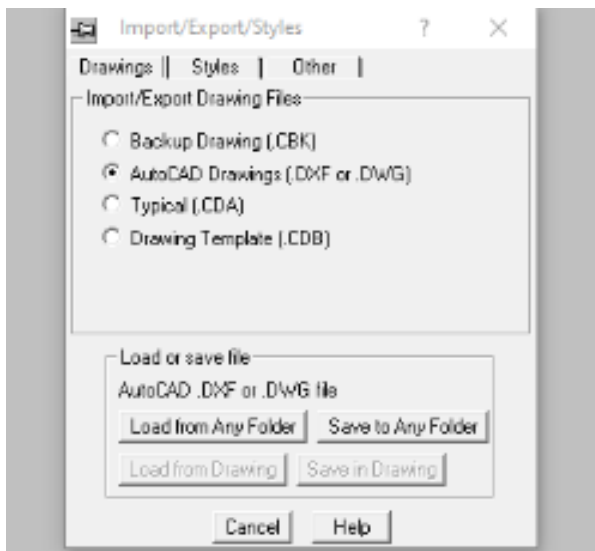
Import/Export/Styles ? ×

Drawings | Styles | Other |

Import/Export Drawing Files

Backup Drawing (.CBK)

AutoCAD Drawings (.DXF or .DWG)

Typical (.CDA)

Drawing Template (.CDB)

Load or save file

AutoCAD .DXF or .DWG file

Load from Any Folder

Save to Any Folder

Load from Drawing

Save in Drawing

Cancel

Help